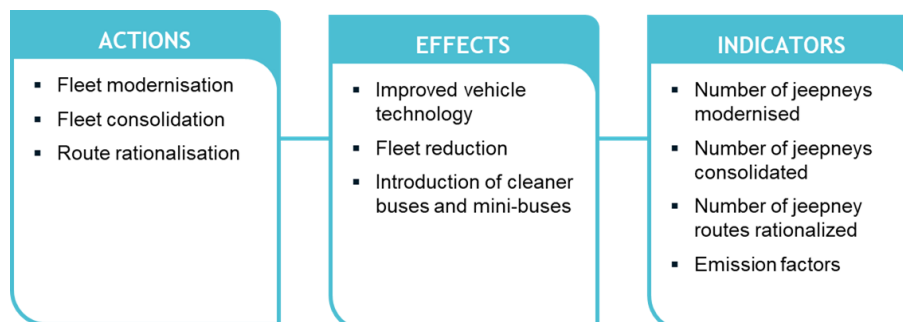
ACTIONS

- Fleet modernisation
- Fleet consolidation
- Route rationalisation

EFFECTS

- Improved vehicle technology
- Fleet reduction
- Introduction of cleaner buses and mini-buses

INDICATORS

- Number of jeepneys modernised
- Number of jeepneys consolidated
- Number of jeepney routes rationalized
- Emission factors